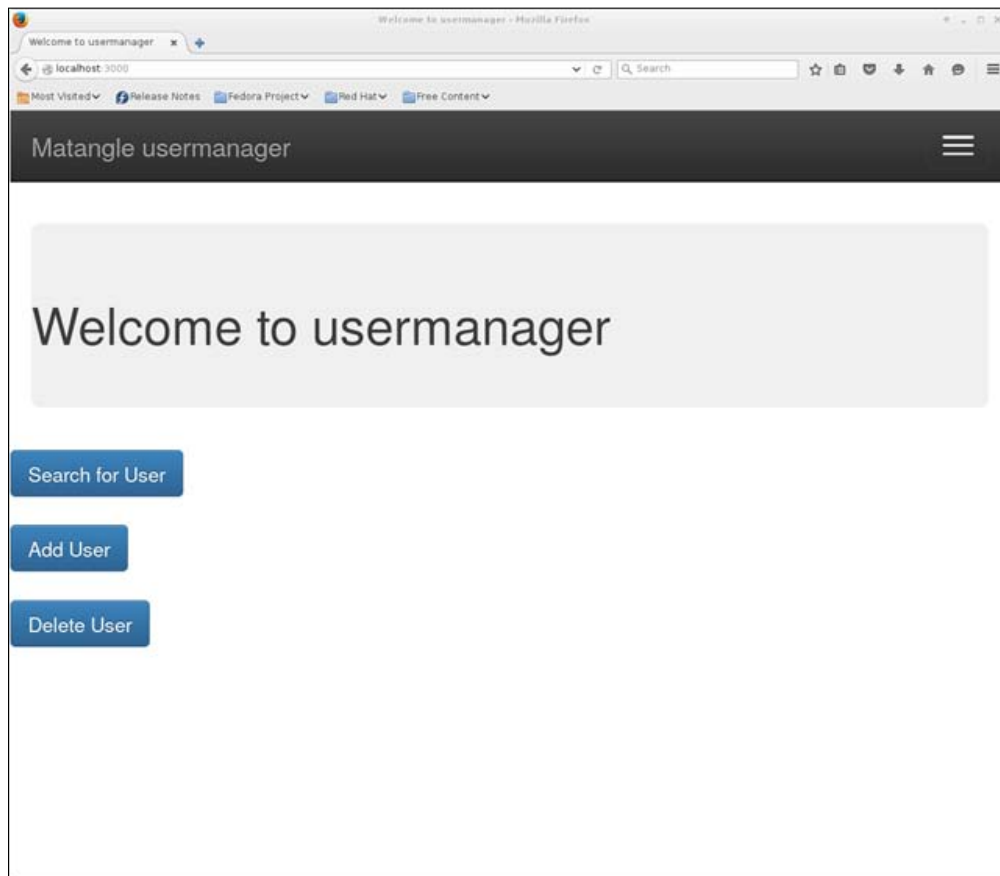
Welcome to usermanager - Mozilla Firefox

Welcome to usermanager ×

localhost:3000

Search

Most Visited Release Notes Fedora Project Red Hat Free Content

Matangle usermanager

Welcome to usermanager

Search for User

Add User

Delete User